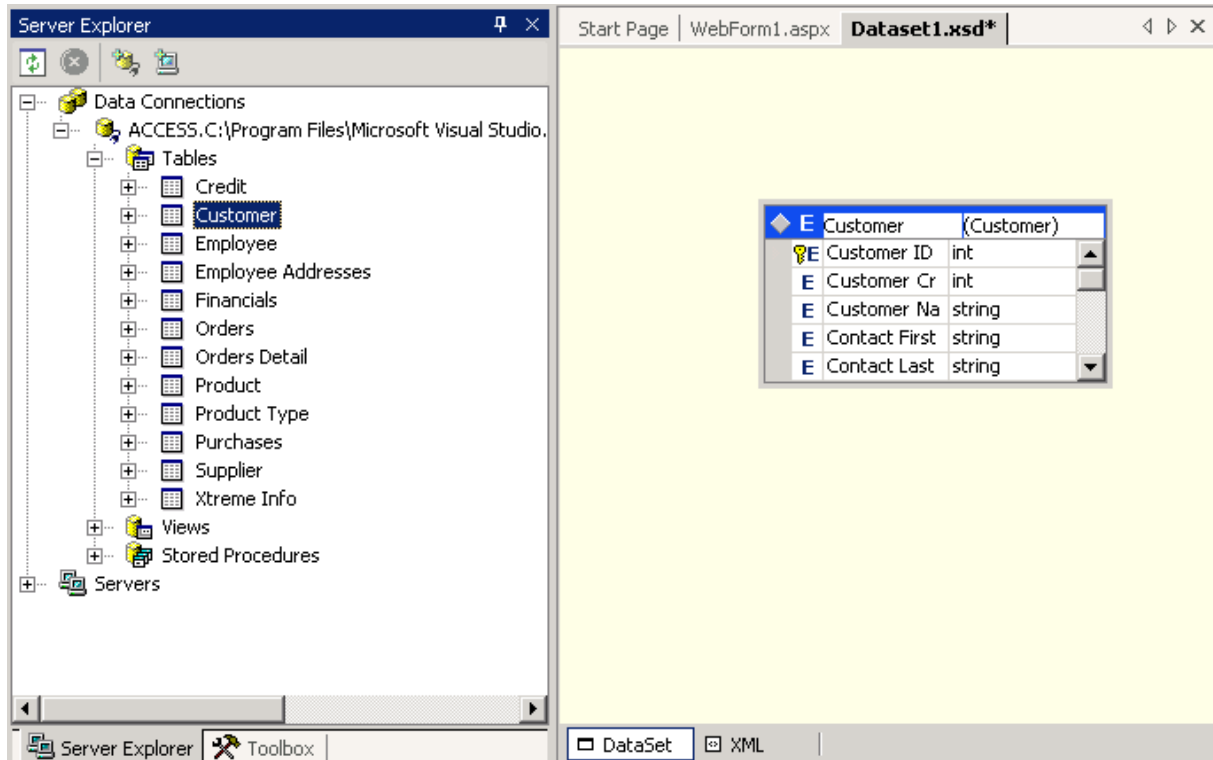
Server Explorer

Data Connections
ACCESS.C:\Program Files\Microsoft Visual Studio.
Tables
Credit
Customer
Employee
Employee Addresses
Financials
Orders
Orders Detail
Product
Product Type
Purchases
Supplier
Xtreme Info
Views
Stored Procedures
Servers

Server Explorer | Toolbox

Start Page | WebForm1.aspx | Dataset1.xsd*

| E | Customer | (Customer) |
|---|---|---|
| E | Customer ID | int |
| E | Customer Cr | int |
| E | Customer Na | string |
| E | Contact First | string |
| E | Contact Last | string |

DataSet | XML